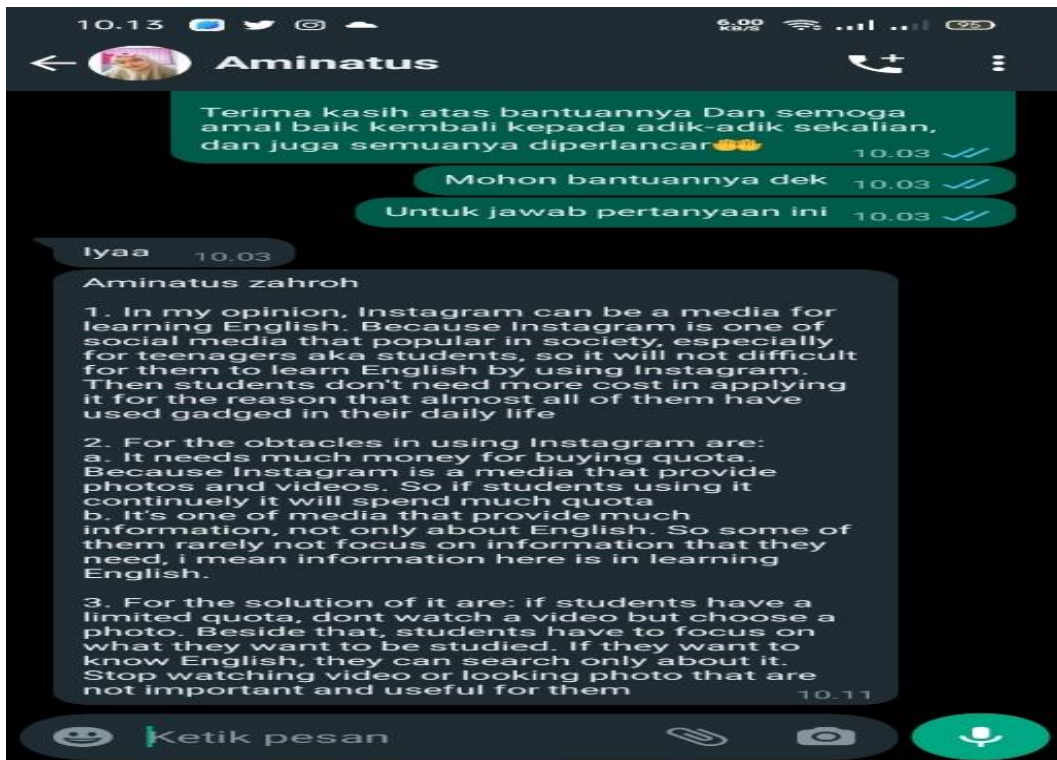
10.13

6,00 KB/S

95

Aminatus

Terima kasih atas bantuannya Dan semoga amal baik kembali kepada adik-adik sekalian, dan juga semuanya diperlancar🤲 10.03

Mohon bantuannya dek 10.03

Untuk jawab pertanyaan ini 10.03

Iyaa 10.03

Aminatus zahroh

1. In my opinion, Instagram can be a media for learning English. Because Instagram is one of social media that popular in society, especially for teenagers aka students, so it will not difficult for them to learn English by using Instagram. Then students don't need more cost in applying it for the reason that almost all of them have used gadged in their daily life

2. For the obtacles in using Instagram are:
a. It needs much money for buying quota. Because Instagram is a media that provide photos and videos. So if students using it continuely it will spend much quota
b. It's one of media that provide much information, not only about English. So some of them rarely not focus on information that they need, i mean information here is in learning English.

3. For the solution of it are: if students have a limited quota, dont watch a video but choose a photo. Beside that, students have to focus on what they want to be studied. If they want to know English, they can search only about it. Stop watching video or looking photo that are not important and useful for them 10.11

Ketik pesan